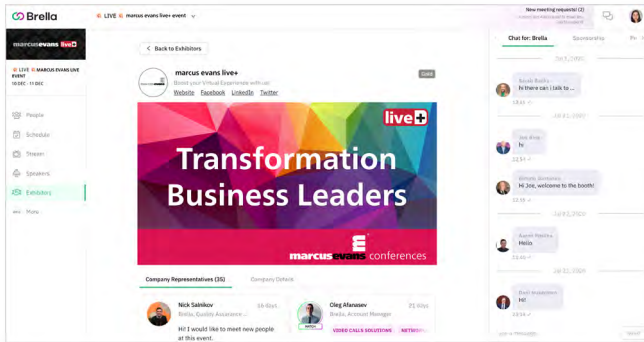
Brella

LIVE marcus evans live+ event

marcus evans live+

LIVE MARCUS EVANS LIVE EVENT
10 DEC - 11 DEC

People
Schedule
Theater
Speakers
Exhibitors
More

Back to Exhibitors

marcus evans live+
Boost your Virtual Experience with us!
Website Facebook LinkedIn Twitter

Gold

live+

Transformation Business Leaders

marcus evans conferences

Company Representatives (35)
Company Details

Nick Salnikov
Brella, Quality Assurance...
Hi! I would like to meet new people at this event.

Oleg Afanasev
Brella, Account Manager
VIDEO CALLS SOLUTIONS NETWO

New meeting requests! (2)

Chat for: Brella
Sponsorship

Sarah Banks
hi there can i talk to ...

Joe Blog
hi

Elmeri Sensinen
Hi Joe, welcome to the booth!

Aaron Watkins
Hello

Hi!